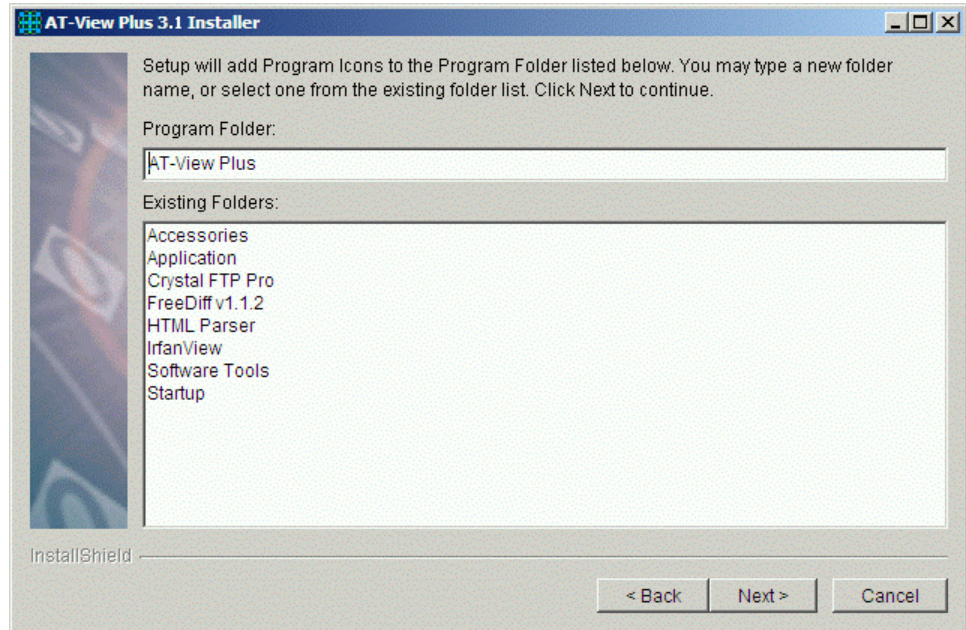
AT-View Plus 3.1 Installer

Setup will add Program Icons to the Program Folder listed below. You may type a new folder name, or select one from the existing folder list. Click Next to continue.

Program Folder:

AT-View Plus

Existing Folders:

Accessories
Application
Crystal FTP Pro
FreeDiff v1.1.2
HTML Parser
IrfanView
Software Tools
Startup

InstallShield

< Back
Next >
Cancel